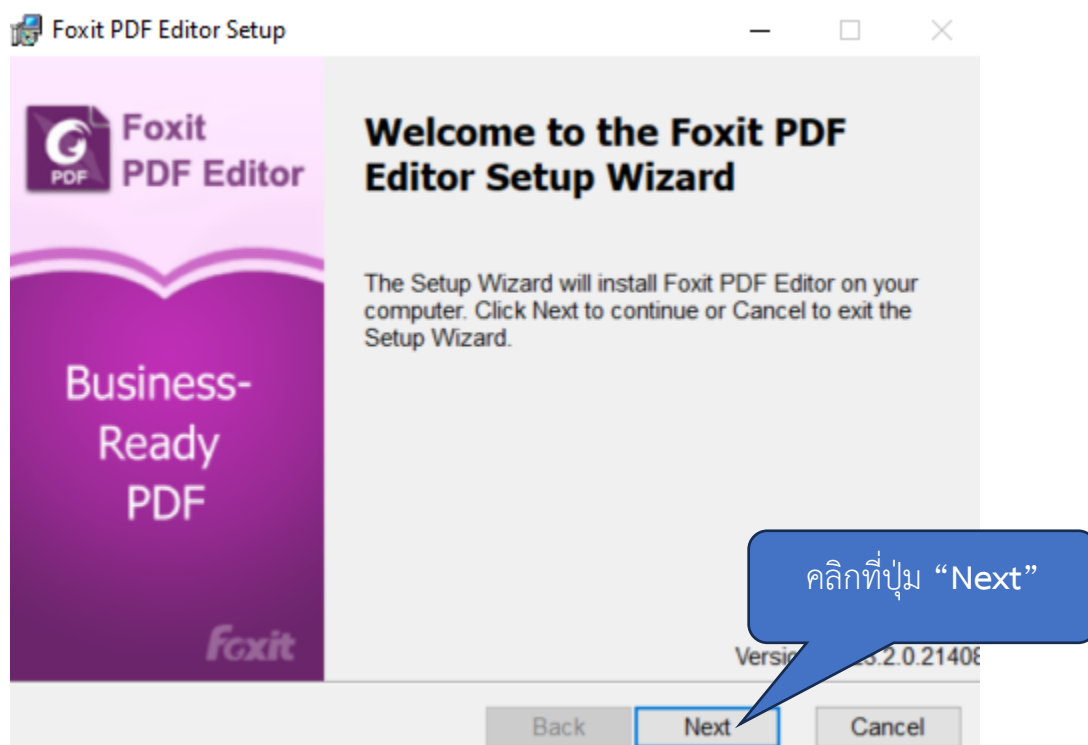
Foxit PDF Editor Setup

Foxit PDF Editor

PDF

Business-Ready PDF

Foxit

Welcome to the Foxit PDF Editor Setup Wizard

The Setup Wizard will install Foxit PDF Editor on your computer. Click Next to continue or Cancel to exit the Setup Wizard.

คลิกที่ปุ่ม “Next”

Versi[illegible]2.0.21408

Back

Next

Cancel